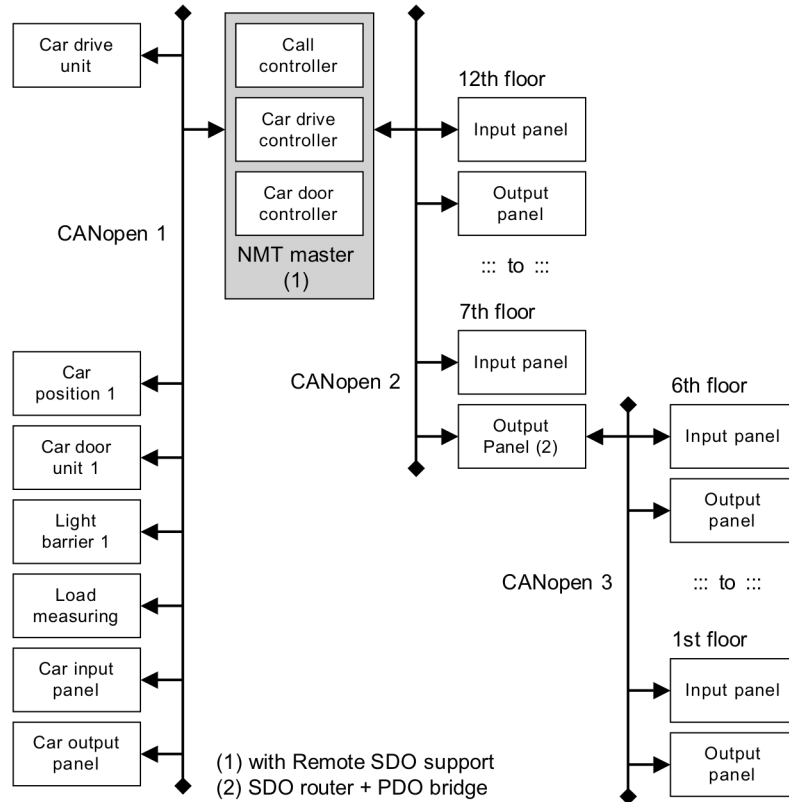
Car drive unit

Call controller

Car drive controller

Car door controller

NMT master (1)

CANopen 1

12th floor

Input panel

Output panel

::: to :::

7th floor

Input panel

CANopen 2

Output Panel (2)

6th floor

Input panel

Output panel

CANopen 3

::: to :::

1st floor

Input panel

Output panel

Car position 1

Car door unit 1

Light barrier 1

Load measuring

Car input panel

Car output panel

(1) with Remote SDO support
(2) SDO router + PDO bridge